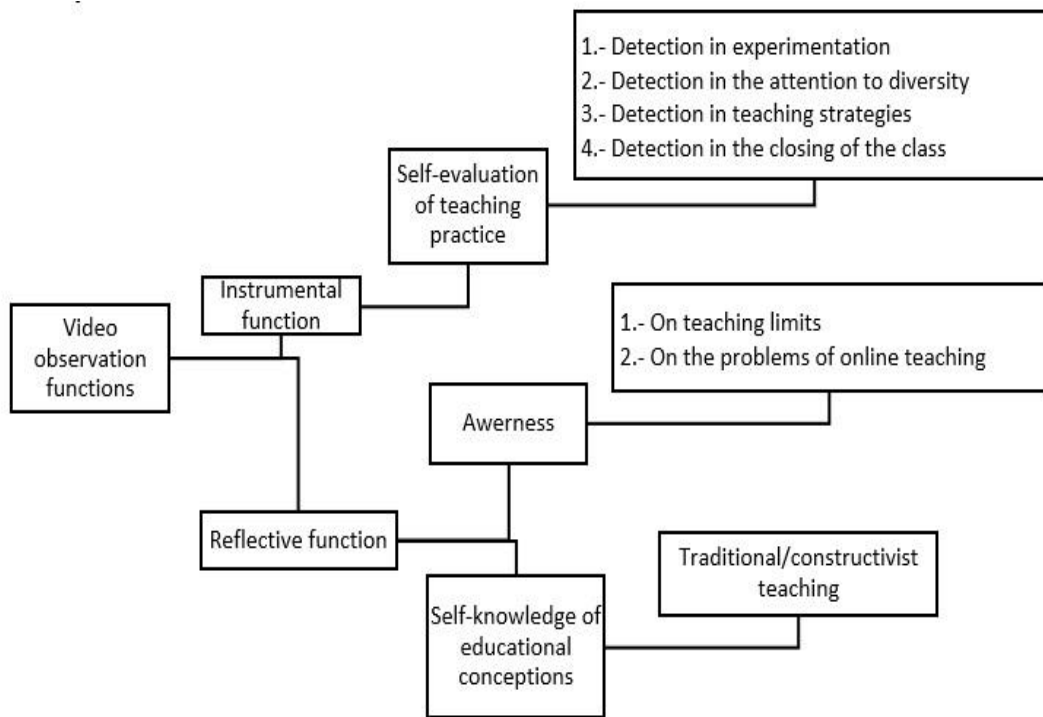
1.- Detection in experimentation
2.- Detection in the attention to diversity
3.- Detection in teaching strategies
4.- Detection in the closing of the class

Self-evaluation of teaching practice

Instrumental function

Video observation functions

1.- On teaching limits
2.- On the problems of online teaching

Awerness

Reflective function

Traditional/constructivist teaching

Self-knowledge of educational conceptions